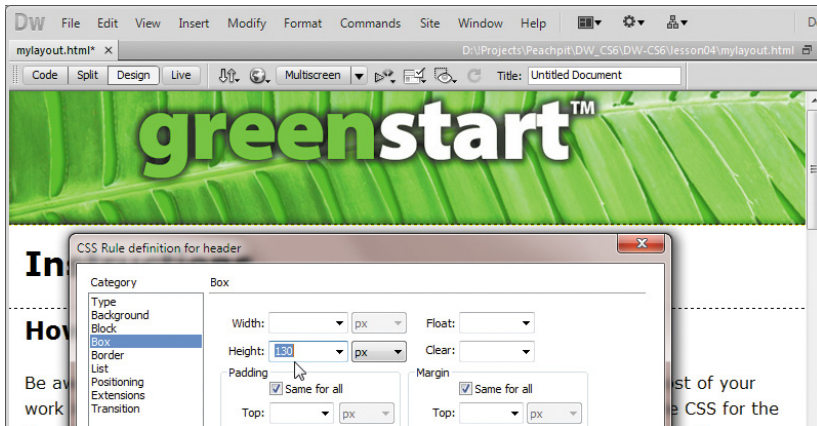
DW File Edit View Insert Modify Format Commands Site Window Help

mylayout.html* ×

D:\Projects\Peachpit\DW_CS6\DW-CS6\lesson04\mylayout.html

Code Split Design Live Multiscreen Title: Untitled Document

greenstart™

In

How

Be av work

st of your e CSS for the

CSS Rule definition for header

Category

Type
Background
Block
Box
Border
List
Positioning
Extensions
Transition

Box

Width: px

Float:

Height: 130 px

Clear:

Padding

Same for all

Top: px

Margin

Same for all

Top: px